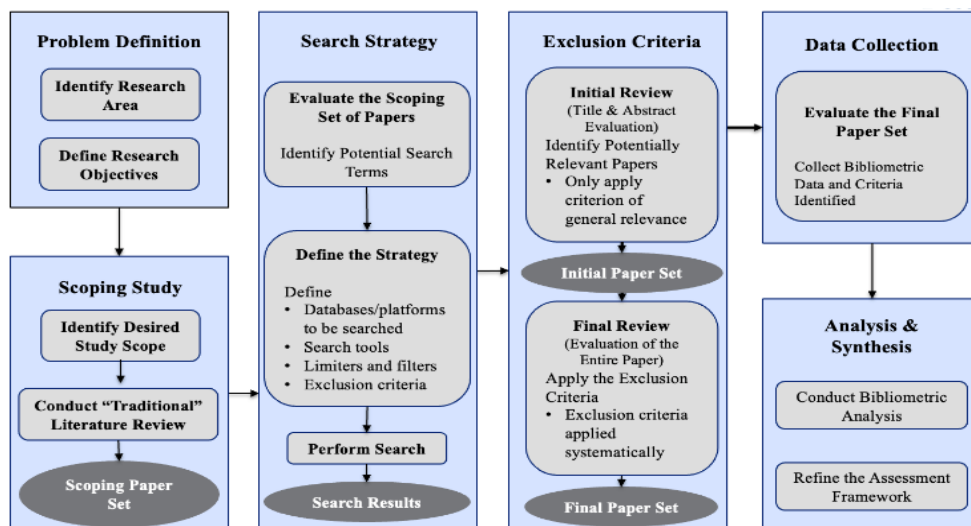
Problem Definition

Identify Research Area

Define Research Objectives

Scoping Study

Identify Desired Study Scope

Conduct "Traditional" Literature Review

Scoping Paper Set

Search Strategy

Evaluate the Scoping Set of Papers

Identify Potential Search Terms

Define the Strategy

Define
• Databases/platforms to be searched
• Search tools
• Limiters and filters
• Exclusion criteria

Perform Search

Search Results

Exclusion Criteria

Initial Review
(Title & Abstract Evaluation)
Identify Potentially Relevant Papers
• Only apply criterion of general relevance

Initial Paper Set

Final Review
(Evaluation of the Entire Paper)
Apply the Exclusion Criteria
• Exclusion criteria applied systematically

Final Paper Set

Data Collection

Evaluate the Final Paper Set

Collect Bibliometric Data and Criteria Identified

Analysis & Synthesis

Conduct Bibliometric Analysis

Refine the Assessment Framework